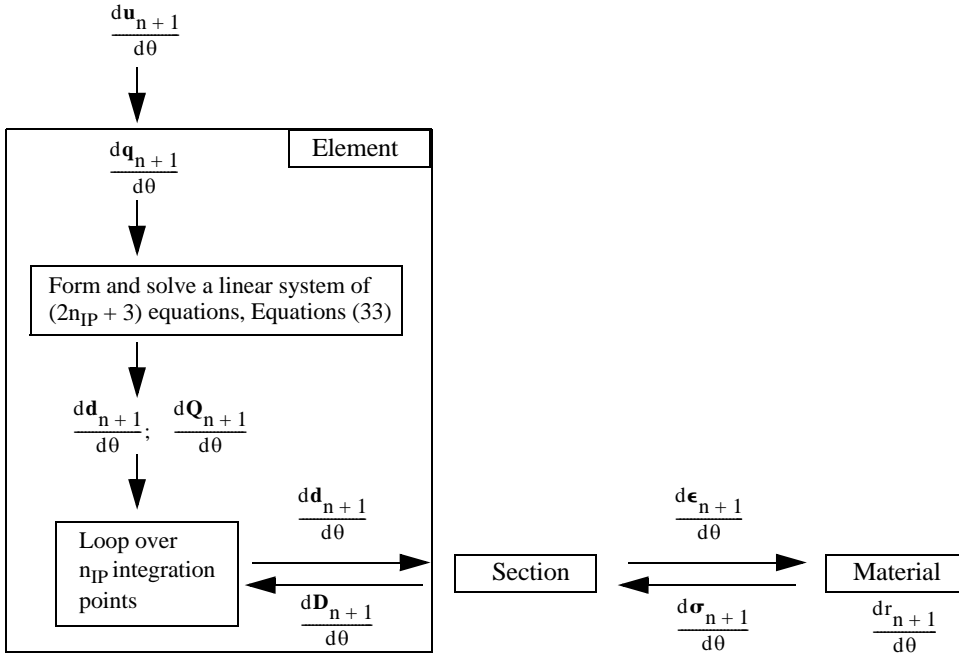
$\frac{d\mathbf{u}_{n+1}}{d\theta}$

Element

$\frac{d\mathbf{q}_{n+1}}{d\theta}$

Form and solve a linear system of $(2n_{IP} + 3)$ equations, Equations (33)

$\frac{d\mathbf{d}_{n+1}}{d\theta}$; $\frac{d\mathbf{Q}_{n+1}}{d\theta}$

Loop over $n_{IP}$ integration points

$\frac{d\mathbf{d}_{n+1}}{d\theta}$

$\frac{d\mathbf{D}_{n+1}}{d\theta}$

Section

$\frac{d\boldsymbol{\epsilon}_{n+1}}{d\theta}$

$\frac{d\boldsymbol{\sigma}_{n+1}}{d\theta}$

Material

$\frac{dr_{n+1}}{d\theta}$